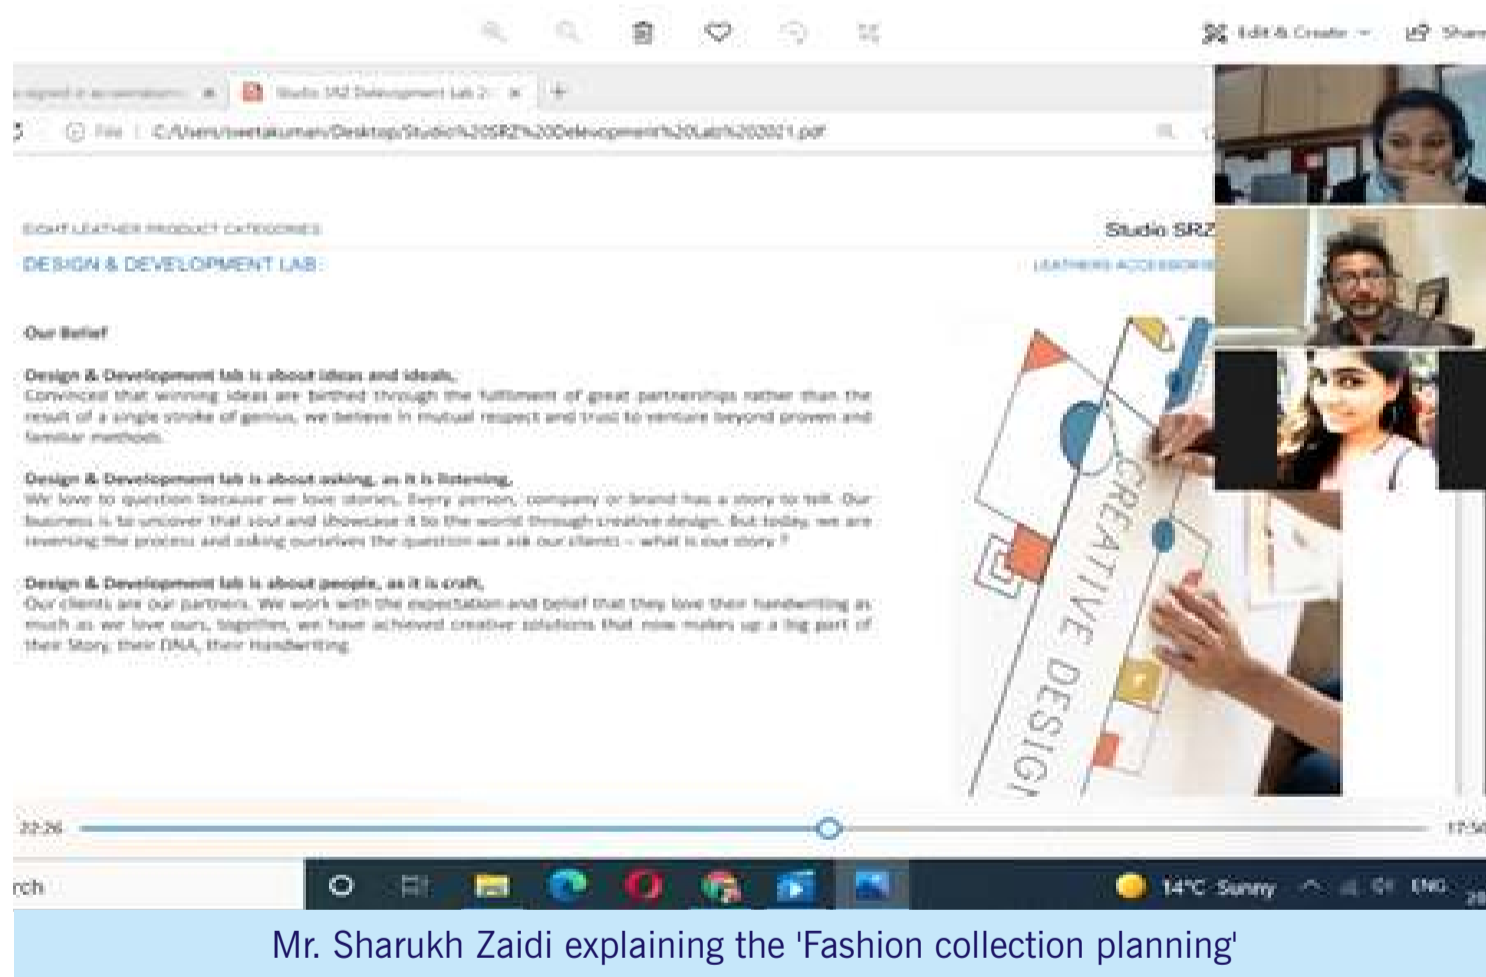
Edit & Create Share

Studio SRZ Development Lab 2

File C:/Users/swetakumari/Desktop/Studio%20SRZ%20Development%20Lab%202021.pdf

EIGHT LEATHER PRODUCT CATEGORIES

DESIGN & DEVELOPMENT LAB

Studio SRZ

LEATHERS ACCESSORIES

Our Belief

Design & Development lab is about ideas and ideals.
Convinced that winning ideas are birthed through the fulfillment of great partnerships rather than the result of a single stroke of genius, we believe in mutual respect and trust to venture beyond proven and familiar methods.

Design & Development lab is about asking, as it is listening.
We love to question because we love stories. Every person, company or brand has a story to tell. Our business is to uncover that soul and showcase it to the world through creative design. But today, we are reversing the process and asking ourselves the question we ask our clients – what is our story ?

Design & Development lab is about people, as it is craft.
Our clients are our partners. We work with the expectation and belief that they love their handwriting as much as we love ours, together, we have achieved creative solutions that now makes up a big part of their Story, their DNA, their Handwriting

CREATIVE DESIGI

22:26

17:50

rch

14°C Sunny ENG

Mr. Sharukh Zaidi explaining the 'Fashion collection planning'